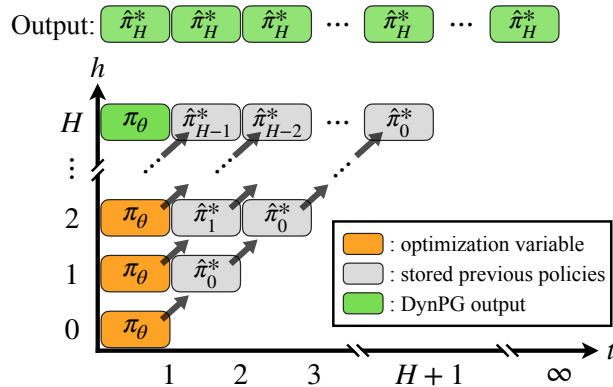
Output: $\hat{\pi}^*_H$ $\hat{\pi}^*_H$ $\hat{\pi}^*_H$ ⋯ $\hat{\pi}^*_H$ ⋯ $\hat{\pi}^*_H$

$h$

$H$ $\pi_\theta$ $\hat{\pi}^*_{H-1}$ $\hat{\pi}^*_{H-2}$ ⋯ $\hat{\pi}^*_0$

⋮

2 $\pi_\theta$ $\hat{\pi}^*_1$ $\hat{\pi}^*_0$

1 $\pi_\theta$ $\hat{\pi}^*_0$

0 $\pi_\theta$

: optimization variable
: stored previous policies
: DynPG output

1 2 3 $H+1$ $\infty$ $t$